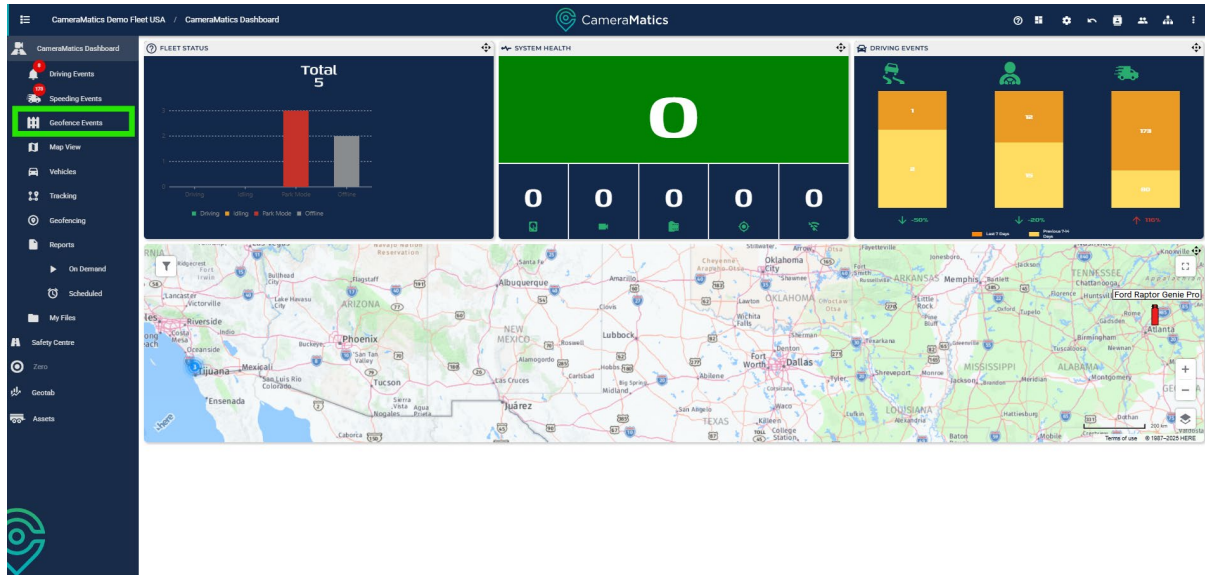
CameraMatics Demo Fleet USA / CameraMatics Dashboard

CameraMatics

CameraMatics Dashboard
6
Driving Events
178
Speeding Events
Geofence Events
Map View
Vehicles
Tracking
Geofencing
Reports
On Demand
Scheduled
My Files
Safety Centre
Zero
Geotab
Assets

FLEET STATUS
Total
5
3
2
1
0
Driving
Idling
Park Mode
Offline
Driving Idling Park Mode Offline

SYSTEM HEALTH
0
0 0 0 0 0

DRIVING EVENTS
1
3
12
30
178
150
-50%
-20%
100%
Last 7 Days
Previous 7-14 Days

Ford Raptor Genie Pro
Albuquerque
Phoenix
Tucson
Tijuana
Ensenada
Juárez
Lubbock
Amarillo
Oklahoma City
Dallas
Fort Worth
Memphis
Atlanta
Birmingham
Jackson
Shreveport
LOUISIANA
MISSISSIPPI
ALABAMA
ARKANSAS
TENNESSEE
OKLAHOMA
TEXAS
ARIZONA
NEW MEXICO
Riverside
Oceanside
Mexicali
Flagstaff
Las Cruces
Abilene
Midland
San Angelo
Waco
Killeen
College Station
Wichita Falls
Lawton
Little Rock
Pine Bluff
Texarkana
Monroe
Hattiesburg
Mobile
Baton
Montgomery
Dothan
Huntsville
Chattanooga
Knoxville
Jonesboro
Tupelo
Meridian
Oxford
Greenville
Nogales
Caborca
Victorville
Lancaster
Bullhead City
Lake Havasu City
Roswell
Hobbs
Carlsbad
Big Spring
Alamogordo
Denton
Stillwater
Fayetteville
Santa Fe
Cheyenne Arapaho Otoe
Shawnee
Clovis
200 km
Terms of use © 1987-2025 HERE